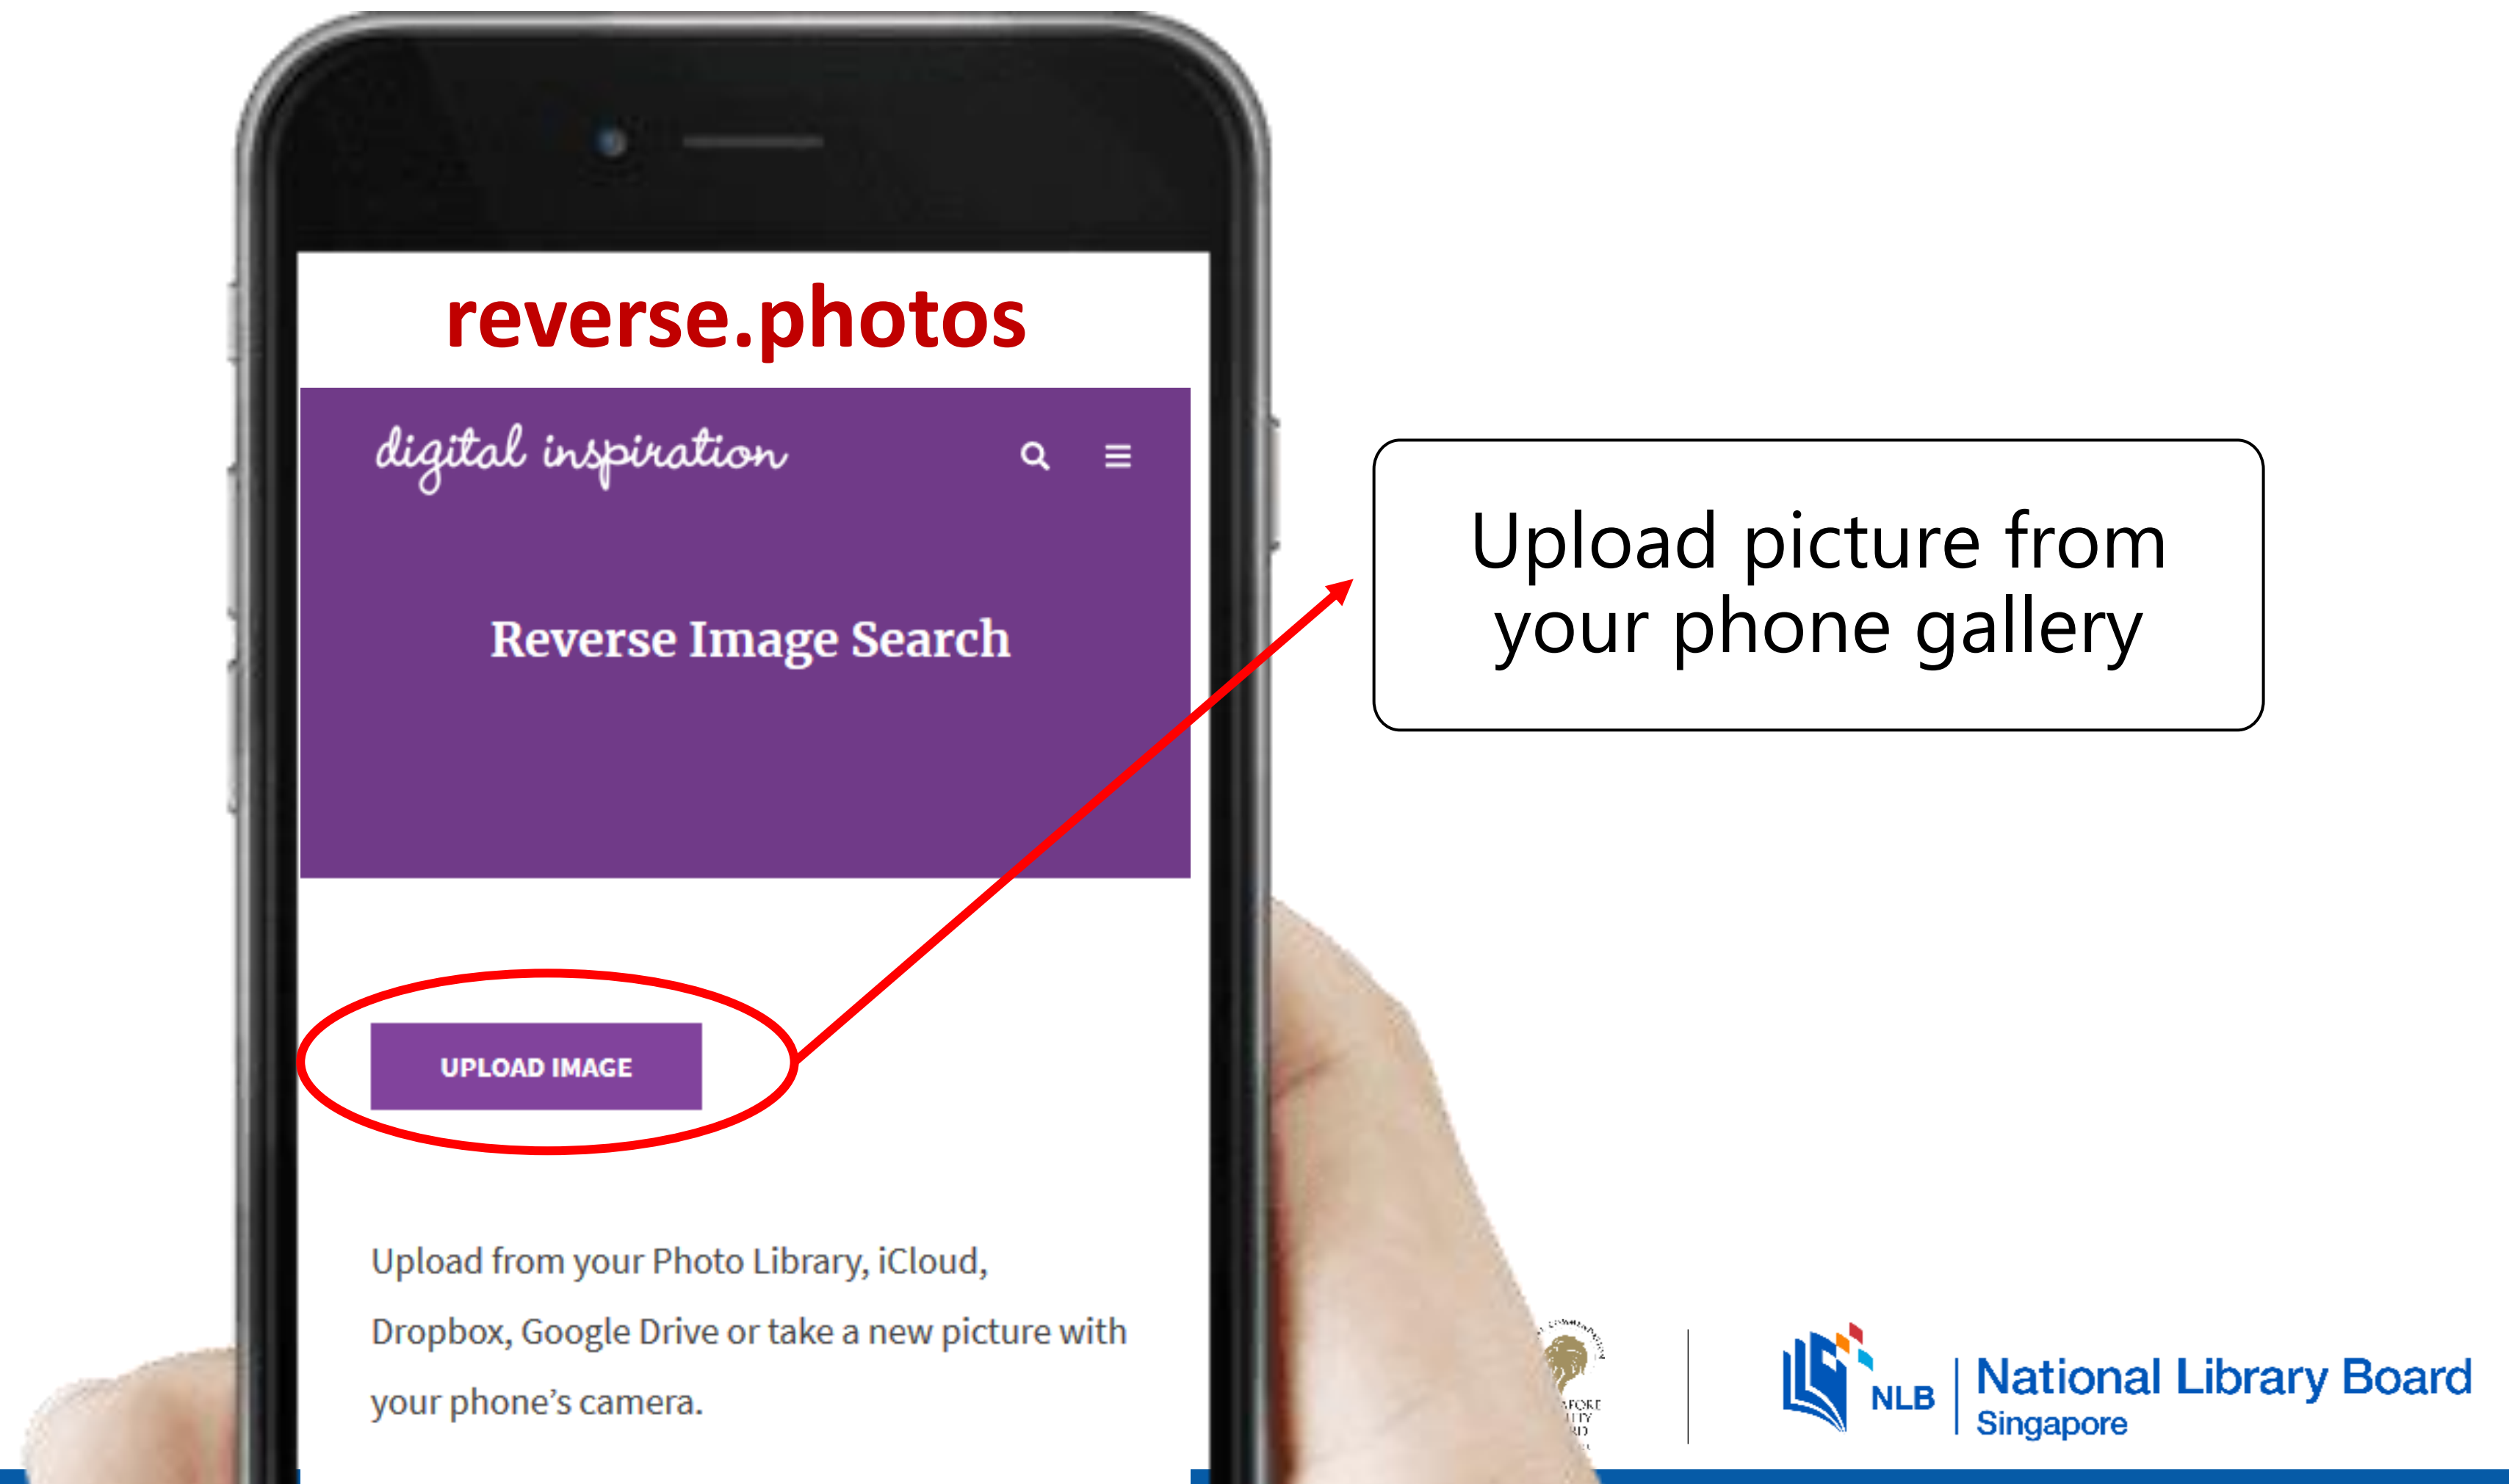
reverse.photos

digital inspiration

Reverse Image Search

UPLOAD IMAGE

Upload from your Photo Library, iCloud, Dropbox, Google Drive or take a new picture with your phone's camera.

Upload picture from your phone gallery

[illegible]

NLB National Library Board Singapore